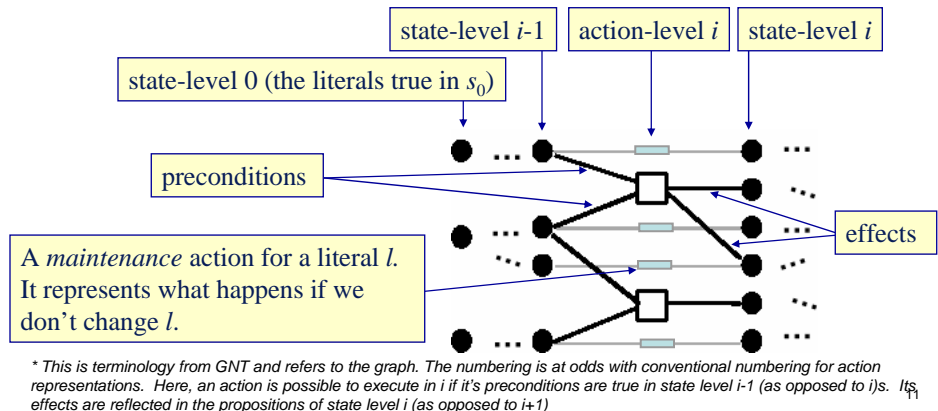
state-level $i$-1

action-level $i$

state-level $i$

state-level 0 (the literals true in $s_0$)

preconditions

effects

A *maintenance* action for a literal *l*. It represents what happens if we don't change *l*.

*\* This is terminology from GNT and refers to the graph. The numbering is at odds with conventional numbering for action representations. Here, an action is possible to execute in i if it's preconditions are true in state level i-1 (as opposed to i)s. Its effects are reflected in the propositions of state level i (as opposed to i+1)*

11